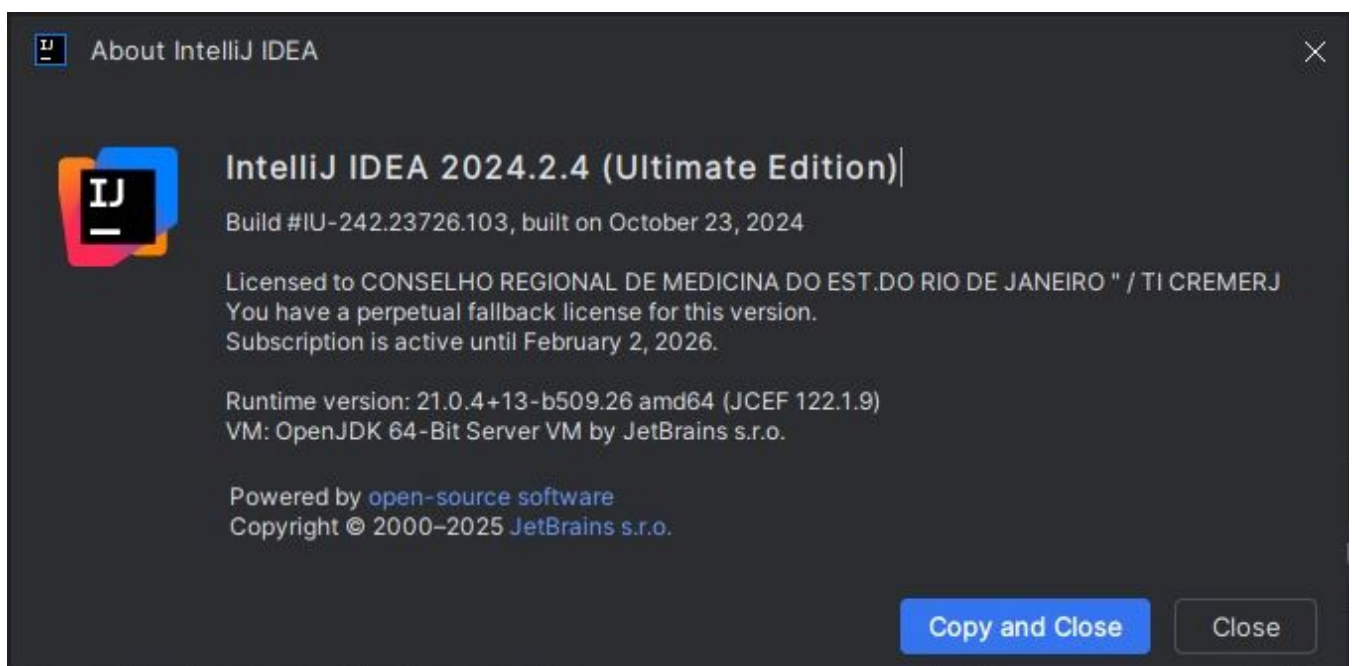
About IntelliJ IDEA

IJ

IntelliJ IDEA 2024.2.4 (Ultimate Edition)

Build #IU-242.23726.103, built on October 23, 2024

Licensed to CONSELHO REGIONAL DE MEDICINA DO EST.DO RIO DE JANEIRO " / TI CREMERJ
You have a perpetual fallback license for this version.
Subscription is active until February 2, 2026.

Runtime version: 21.0.4+13-b509.26 amd64 (JCEF 122.1.9)
VM: OpenJDK 64-Bit Server VM by JetBrains s.r.o.

Powered by open-source software
Copyright © 2000–2025 JetBrains s.r.o.

Copy and Close
Close